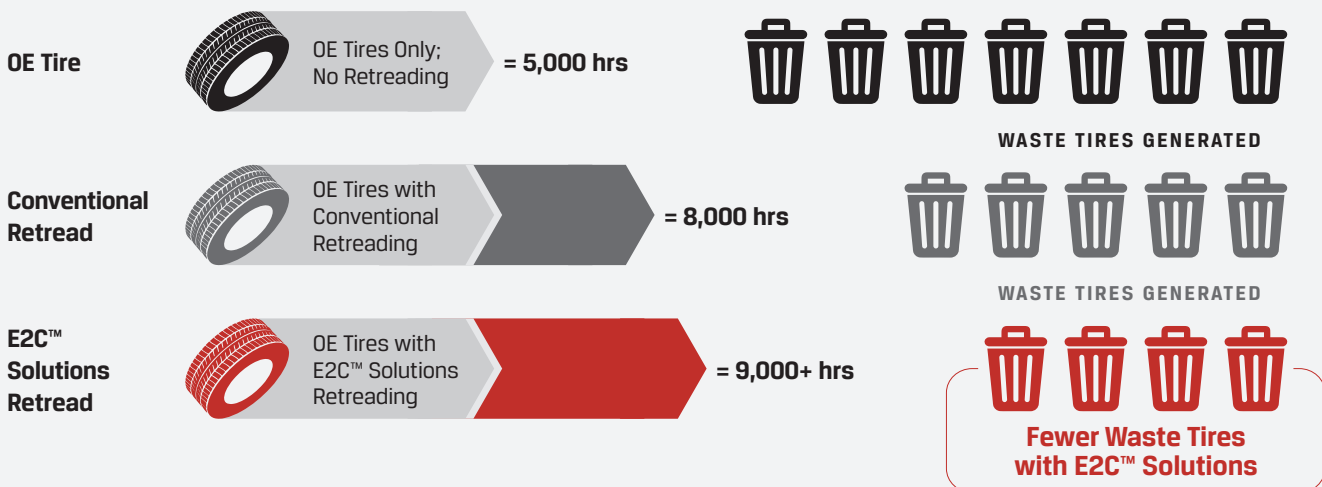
OE Tire

OE Tires Only; No Retreading

= 5,000 hrs

WASTE TIRES GENERATED

Conventional Retread

OE Tires with Conventional Retreading

= 8,000 hrs

WASTE TIRES GENERATED

E2C™ Solutions Retread

OE Tires with E2C™ Solutions Retreading

= 9,000+ hrs

Fewer Waste Tires with E2C™ Solutions